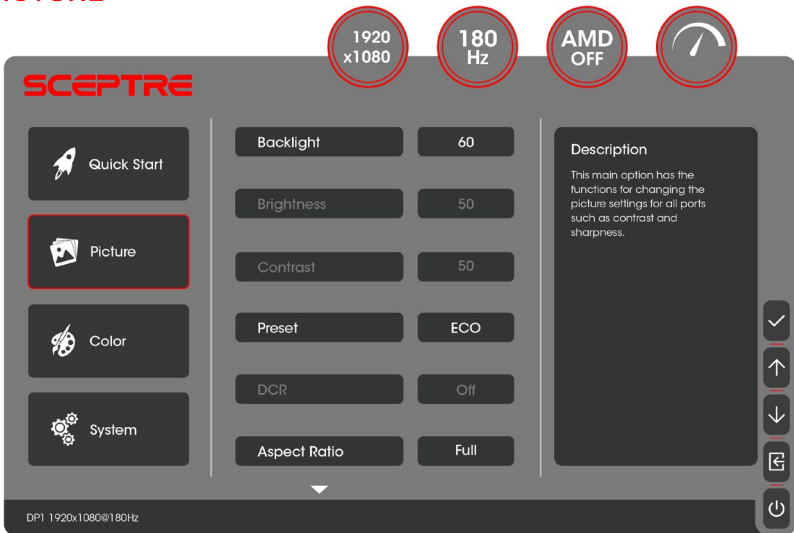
1920 x1080

180 Hz

AMD OFF

SCEPTRE

Quick Start

Picture

Color

System

Backlight | 60

Brightness | 50

Contrast | 50

Preset | ECO

DCR | Off

Aspect Ratio | Full

Description

This main option has the functions for changing the picture settings for all ports such as contrast and sharpness.

DP1 1920x1080@180Hz